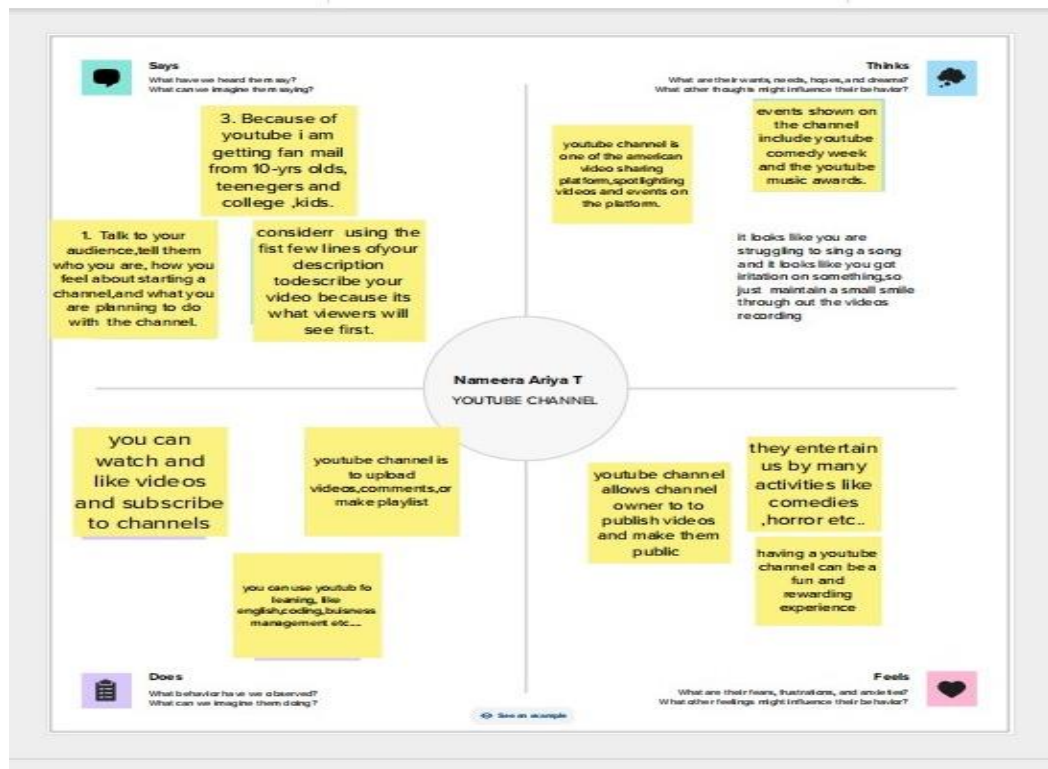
Says
What have we heard them say?
What can we imagine them saying?

3. Because of youtube i am getting fan mail from 10-yrs olds, teenegers and college ,kids.

1. Talk to your audience,tell them who you are, how you feel about starting a channel,and what you are planning to do with the channel.

considerr using the fist few lines ofyour description todescribe your video because its what viewers will see first.

Thinks
What are their wants, needs, hopes, and dreams?
What other thoughts might influence their behavior?

youtube channel is one of the american video sharing platform,spotlighting videos and events on the platform.

events shown on the channel include youtube comedy week and the youtube music awards.

it looks like you are struggling to sing a song and it looks like you got iritation on something,so just maintain a small smile through out the videos recording

Nameera Ariya T
YOUTUBE CHANNEL

you can watch and like videos and subscribe to channels

youtube channel is to upload videos,comments,or make playlist

you can use youtub fo leaning, like english,coding,buisness management etc....

youtube channel allows channel owner to to publish videos and make them public

they entertain us by many activities like comedies ,horror etc..

having a youtube channel can be a fun and rewarding experience

Does
What behavior have we observed?
What can we imagine them doing?

See an example

Feels
What are their fears, frustrations, and anxieties?
What other feelings might influence their behavior?